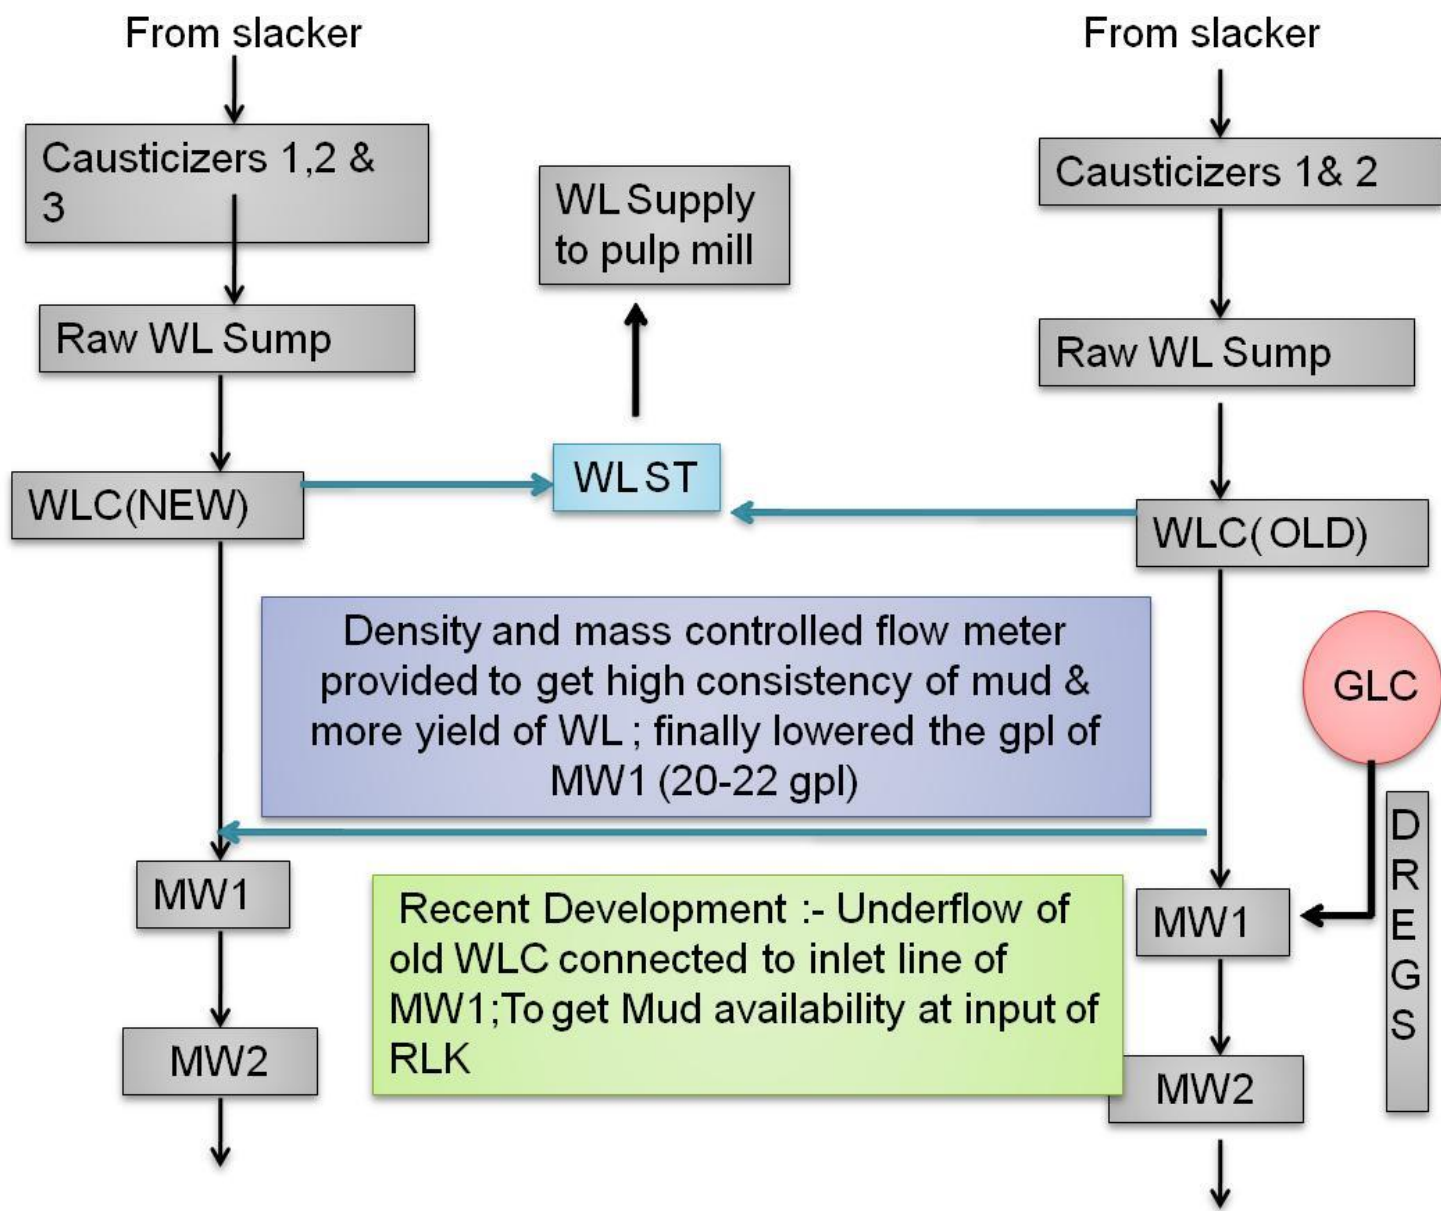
From slacker

Causticizers 1,2 & 3

Raw WL Sump

WLC(NEW)

MW1

MW2

WL Supply to pulp mill

WL ST

From slacker

Causticizers 1& 2

Raw WL Sump

WLC( OLD)

Density and mass controlled flow meter provided to get high consistency of mud & more yield of WL ; finally lowered the gpl of MW1 (20-22 gpl)

GLC

DREGS

Recent Development :- Underflow of old WLC connected to inlet line of MW1;To get Mud availability at input of RLK

MW1

MW2